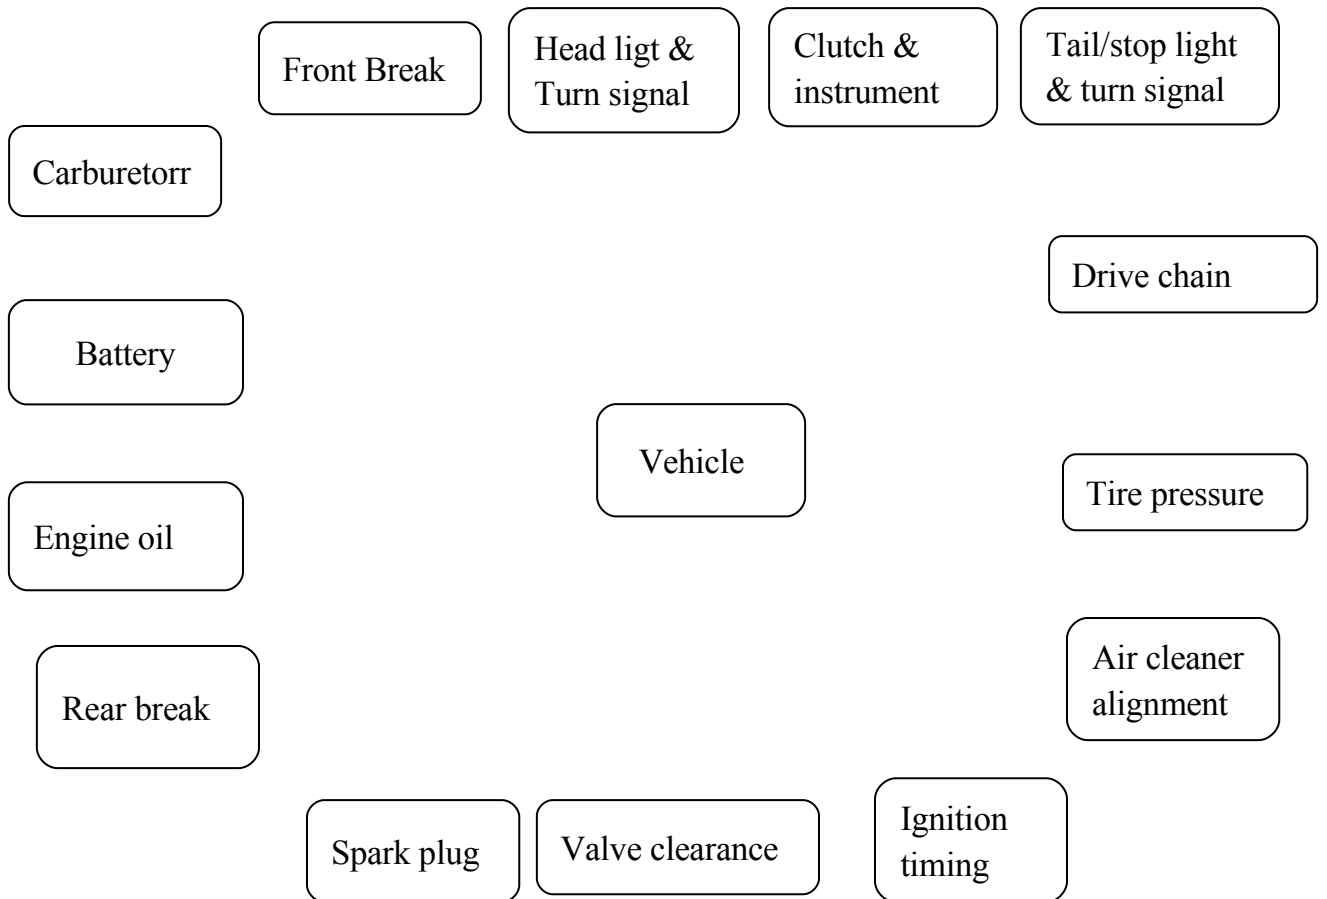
Front Break

Head ligt & Turn signal

Clutch & instrument

Tail/stop light & turn signal

Carburetorr

Drive chain

Battery

Vehicle

Tire pressure

Engine oil

Air cleaner alignment

Rear break

Spark plug

Valve clearance

Ignition timing